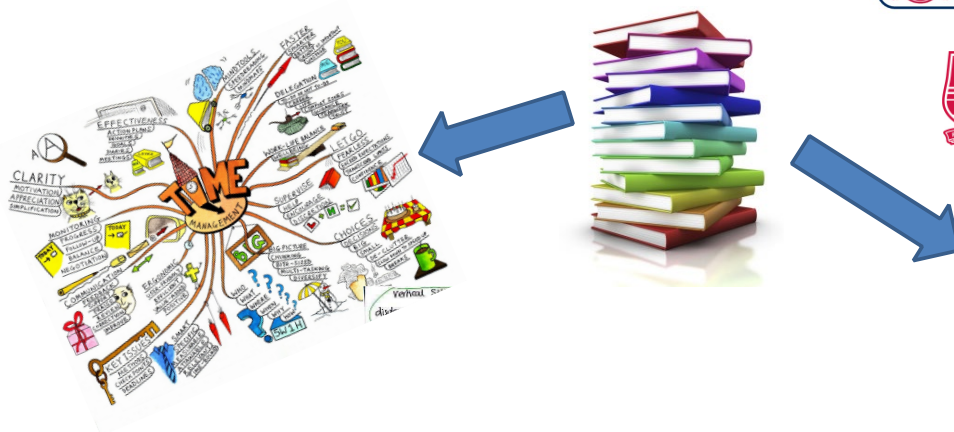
TIME MANAGEMENT

EFFECTIVENESS
ACTION PLANS
GOALS
MEETINGS

CLARITY
MOTIVATION
APPRECIATION
SIMPLIFICATION

MONITORING
PROGRESS
FOLLOW-UP
BALANCE
NEGOTIATION

TODAY

COMMUNICATION

KEY ISSUES

SMART

WHO
WHAT
WHERE
WHEN
WHY
5W1H

BIG

BIG PICTURE
CHUNKING
BITE-SIZED
MULTI-TASKING
DIVERSITY

CHOICES

SUPERVISE

WORK-LIFE BALANCE

LET GO
FEARLESS

DELEGATION

FASTER

MINDTOOLS

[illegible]